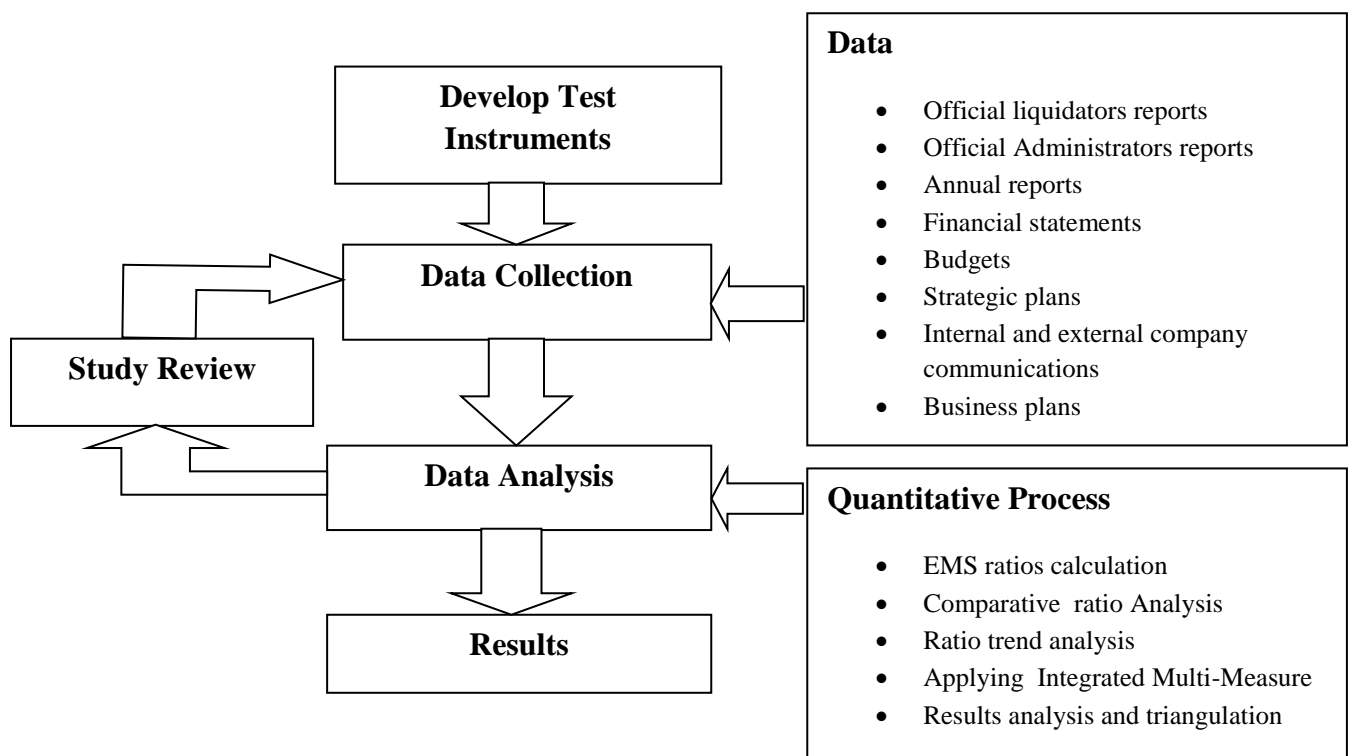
Develop Test Instruments

Data Collection

Study Review

Data Analysis

Results

Data

- Official liquidators reports
- Official Administrators reports
- Annual reports
- Financial statements
- Budgets
- Strategic plans
- Internal and external company communications
- Business plans

Quantitative Process

- EMS ratios calculation
- Comparative ratio Analysis
- Ratio trend analysis
- Applying Integrated Multi-Measure
- Results analysis and triangulation